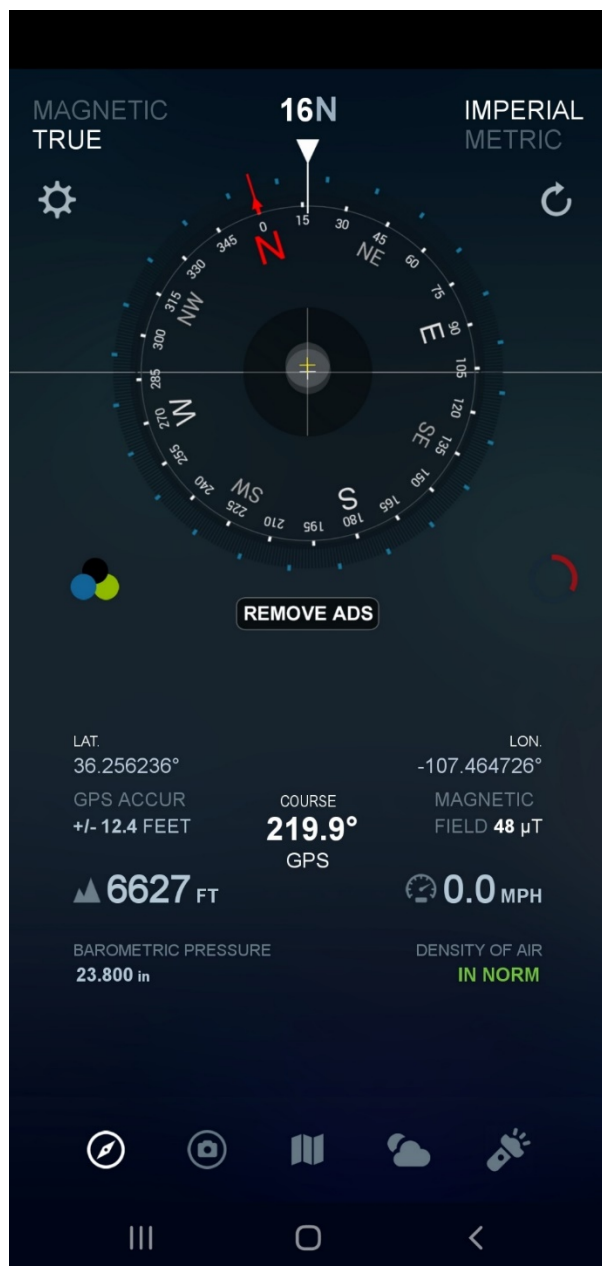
MAGNETIC
TRUE

16N

IMPERIAL
METRIC

0
15
30
45
NE
60
75
E
90
105
120
SE
135
150
165
180
S
195
210
225
SW
240
255
W
270
285
300
NW
315
330
345
N

REMOVE ADS

LAT.
36.256236°

LON.
-107.464726°

GPS ACCUR
+/- 12.4 FEET

COURSE
219.9°
GPS

MAGNETIC
FIELD 48 μT

6627 FT

0.0 MPH

BAROMETRIC PRESSURE
23.800 in

DENSITY OF AIR
IN NORM